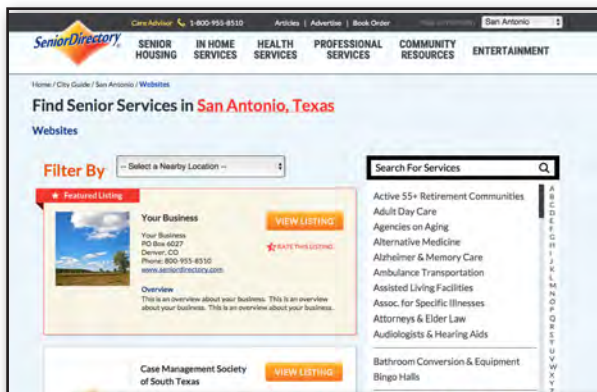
Care Advisor 1-800-955-8510 | Articles | Advertise | Book Order | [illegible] San Antonio

SeniorDirectory

SENIOR HOUSING | IN HOME SERVICES | HEALTH SERVICES | PROFESSIONAL SERVICES | COMMUNITY RESOURCES | ENTERTAINMENT

Home / City Guide / San Antonio / Websites

Find Senior Services in San Antonio, Texas

Websites

Filter By -- Select a Nearby Location --

Search For Services

Featured Listing

Your Business

VIEW LISTING

RATE THIS LISTING

Your Business
PO Box 6027
Denver, CO
Phone: 800-955-8510
www.seniordirectory.com

Overview
This is an overview about your business. This is an overview about your business. This is an overview about your business.

Case Management Society of South Texas

VIEW LISTING

Active 55+ Retirement Communities
Adult Day Care
Agencies on Aging
Alternative Medicine
Alzheimer & Memory Care
Ambulance Transportation
Assisted Living Facilities
Assoc. for Specific Illnesses
Attorneys & Elder Law
Audiologists & Hearing Aids

Bathroom Conversion & Equipment
Bingo Halls

A B C D E F G H I J K L M N O P Q R S T U V W X Y